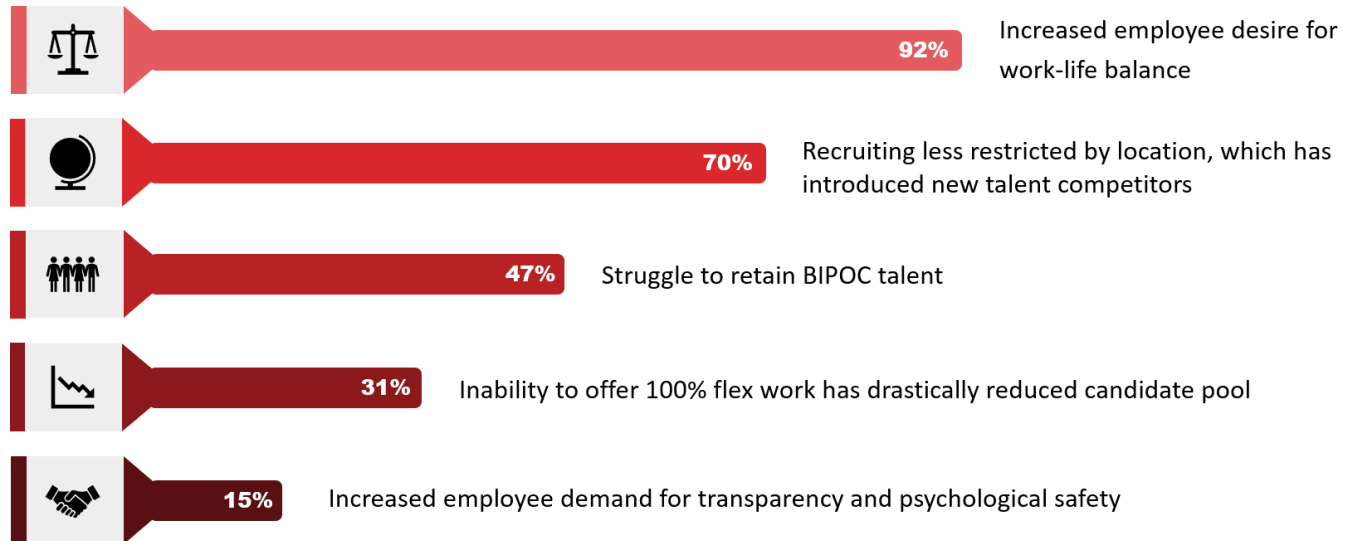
92% Increased employee desire for work-life balance

70% Recruiting less restricted by location, which has introduced new talent competitors

47% Struggle to retain BIPOC talent

31% Inability to offer 100% flex work has drastically reduced candidate pool

15% Increased employee demand for transparency and psychological safety